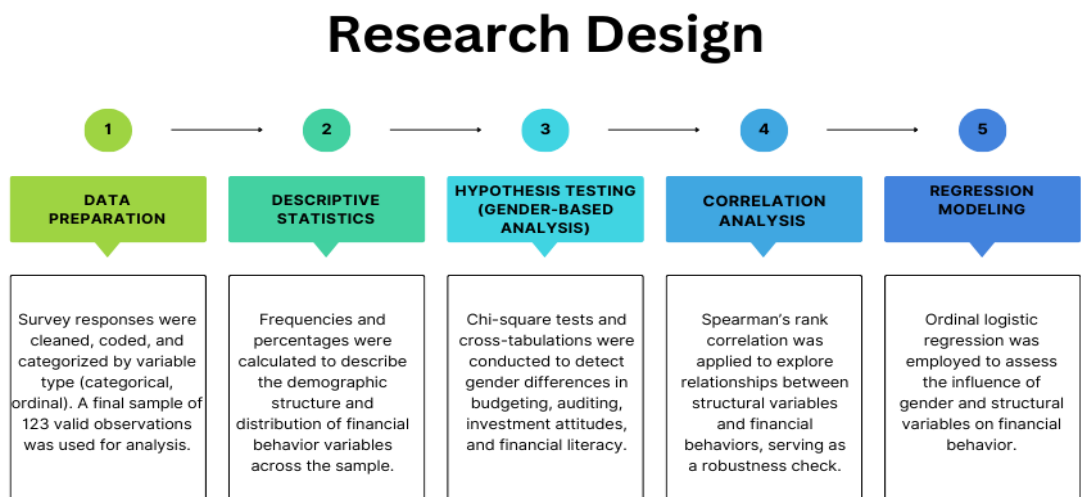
Research Design

1

2

3

4

5

DATA PREPARATION

DESCRIPTIVE STATISTICS

HYPOTHESIS TESTING (GENDER-BASED ANALYSIS)

CORRELATION ANALYSIS

REGRESSION MODELING

Survey responses were cleaned, coded, and categorized by variable type (categorical, ordinal). A final sample of 123 valid observations was used for analysis.

Frequencies and percentages were calculated to describe the demographic structure and distribution of financial behavior variables across the sample.

Chi-square tests and cross-tabulations were conducted to detect gender differences in budgeting, auditing, investment attitudes, and financial literacy.

Spearman's rank correlation was applied to explore relationships between structural variables and financial behaviors, serving as a robustness check.

Ordinal logistic regression was employed to assess the influence of gender and structural variables on financial behavior.